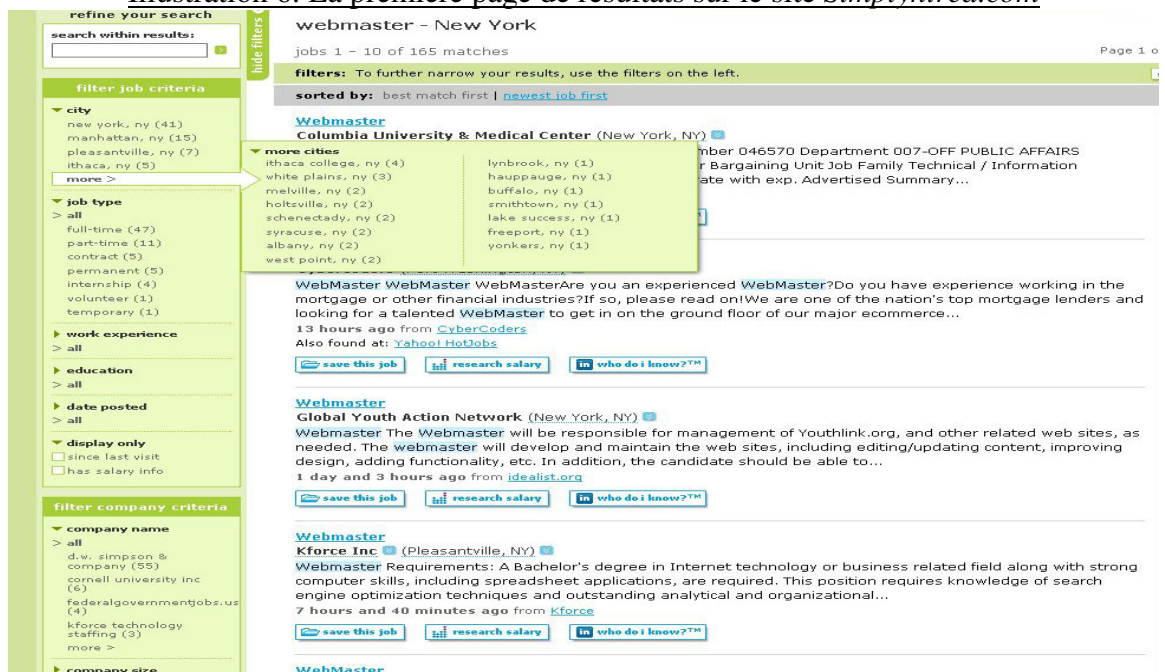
Illustration 6. La première page de résultats sur le site Simplyhired.com

refine your search
search within results:

filter job criteria
city
new york, ny (41)
manhattan, ny (15)
pleasantville, ny (7)
ithaca, ny (5)
more >

more cities
ithaca college, ny (4)
white plains, ny (3)
melville, ny (2)
holtsville, ny (2)
schenectady, ny (2)
syracuse, ny (2)
albany, ny (2)
west point, ny (2)
lynbrook, ny (1)
hauppauge, ny (1)
buffalo, ny (1)
smithtown, ny (1)
lake success, ny (1)
freeport, ny (1)
yonkers, ny (1)

job type
> all
full-time (47)
part-time (11)
contract (5)
permanent (5)
internship (4)
volunteer (1)
temporary (1)

work experience
> all

education
> all

date posted
> all

display only
since last visit
has salary info

filter company criteria
company name
> all
d.w. simpson & company (55)
cornell university inc (6)
federalgovernmentjobs.us (4)
kforce technology staffing (3)
more >

company size

hide filters

webmaster - New York
jobs 1 - 10 of 165 matches
Page 1 o
filters: To further narrow your results, use the filters on the left.
sorted by: best match first | newest job first

Webmaster
Columbia University & Medical Center (New York, NY)
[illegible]mber 046570 Department 007-OFF PUBLIC AFFAIRS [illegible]r Bargaining Unit Job Family Technical / Information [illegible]ate with exp. Advertised Summary...

WebMaster WebMaster WebMasterAre you an experienced WebMaster?Do you have experience working in the mortgage or other financial industries?If so, please read on!We are one of the nation's top mortgage lenders and looking for a talented WebMaster to get in on the ground floor of our major ecommerce...
13 hours ago from CyberCoders
Also found at: Yahoo! HotJobs
save this job | research salary | who do i know?™

Webmaster
Global Youth Action Network (New York, NY)
Webmaster The Webmaster will be responsible for management of Youthlink.org, and other related web sites, as needed. The webmaster will develop and maintain the web sites, including editing/updating content, improving design, adding functionality, etc. In addition, the candidate should be able to...
1 day and 3 hours ago from idealist.org
save this job | research salary | who do i know?™

Webmaster
Kforce Inc (Pleasantville, NY)
Webmaster Requirements: A Bachelor's degree in Internet technology or business related field along with strong computer skills, including spreadsheet applications, are required. This position requires knowledge of search engine optimization techniques and outstanding analytical and organizational...
7 hours and 40 minutes ago from Kforce
save this job | research salary | who do i know?™

WebMaster